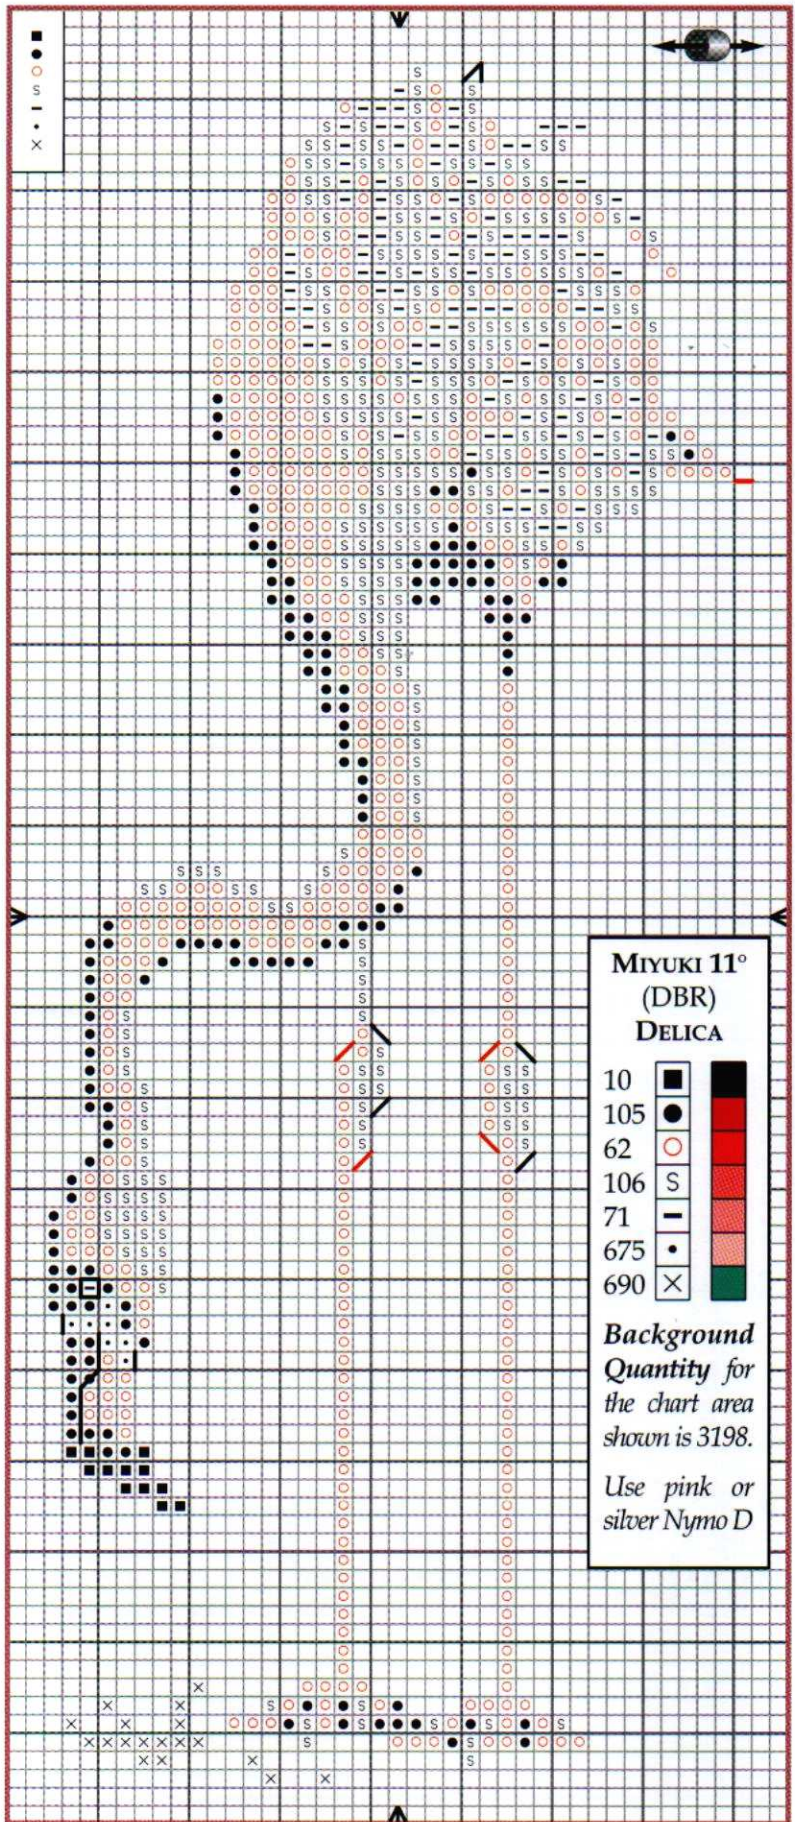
MIYUKI 11°
(DBR)
DELICA

| | |
|---|---|
| 10 | ■ |
| 105 | ● |
| 62 | ○ |
| 106 | S |
| 71 | – |
| 675 | • |
| 690 | × |

Background Quantity for the chart area shown is 3198.

Use pink or silver Nymo D